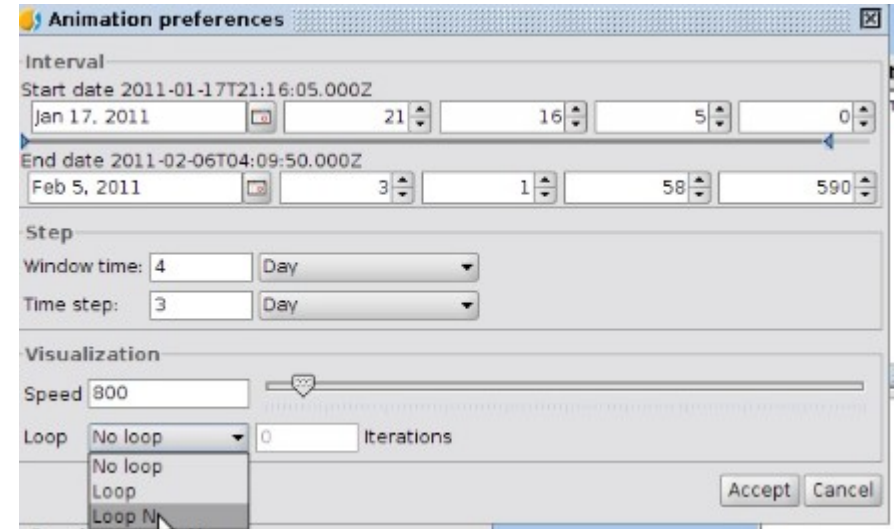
Animation preferences

Interval

Start date 2011-01-17T21:16:05.000Z

Jan 17, 2011

21

16

5

0

End date 2011-02-06T04:09:50.000Z

Feb 5, 2011

3

1

58

590

Step

Window time: 4

Day

Time step: 3

Day

Visualization

Speed 800

Loop No loop

0

Iterations

No loop

Loop

Loop N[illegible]

Accept

Cancel